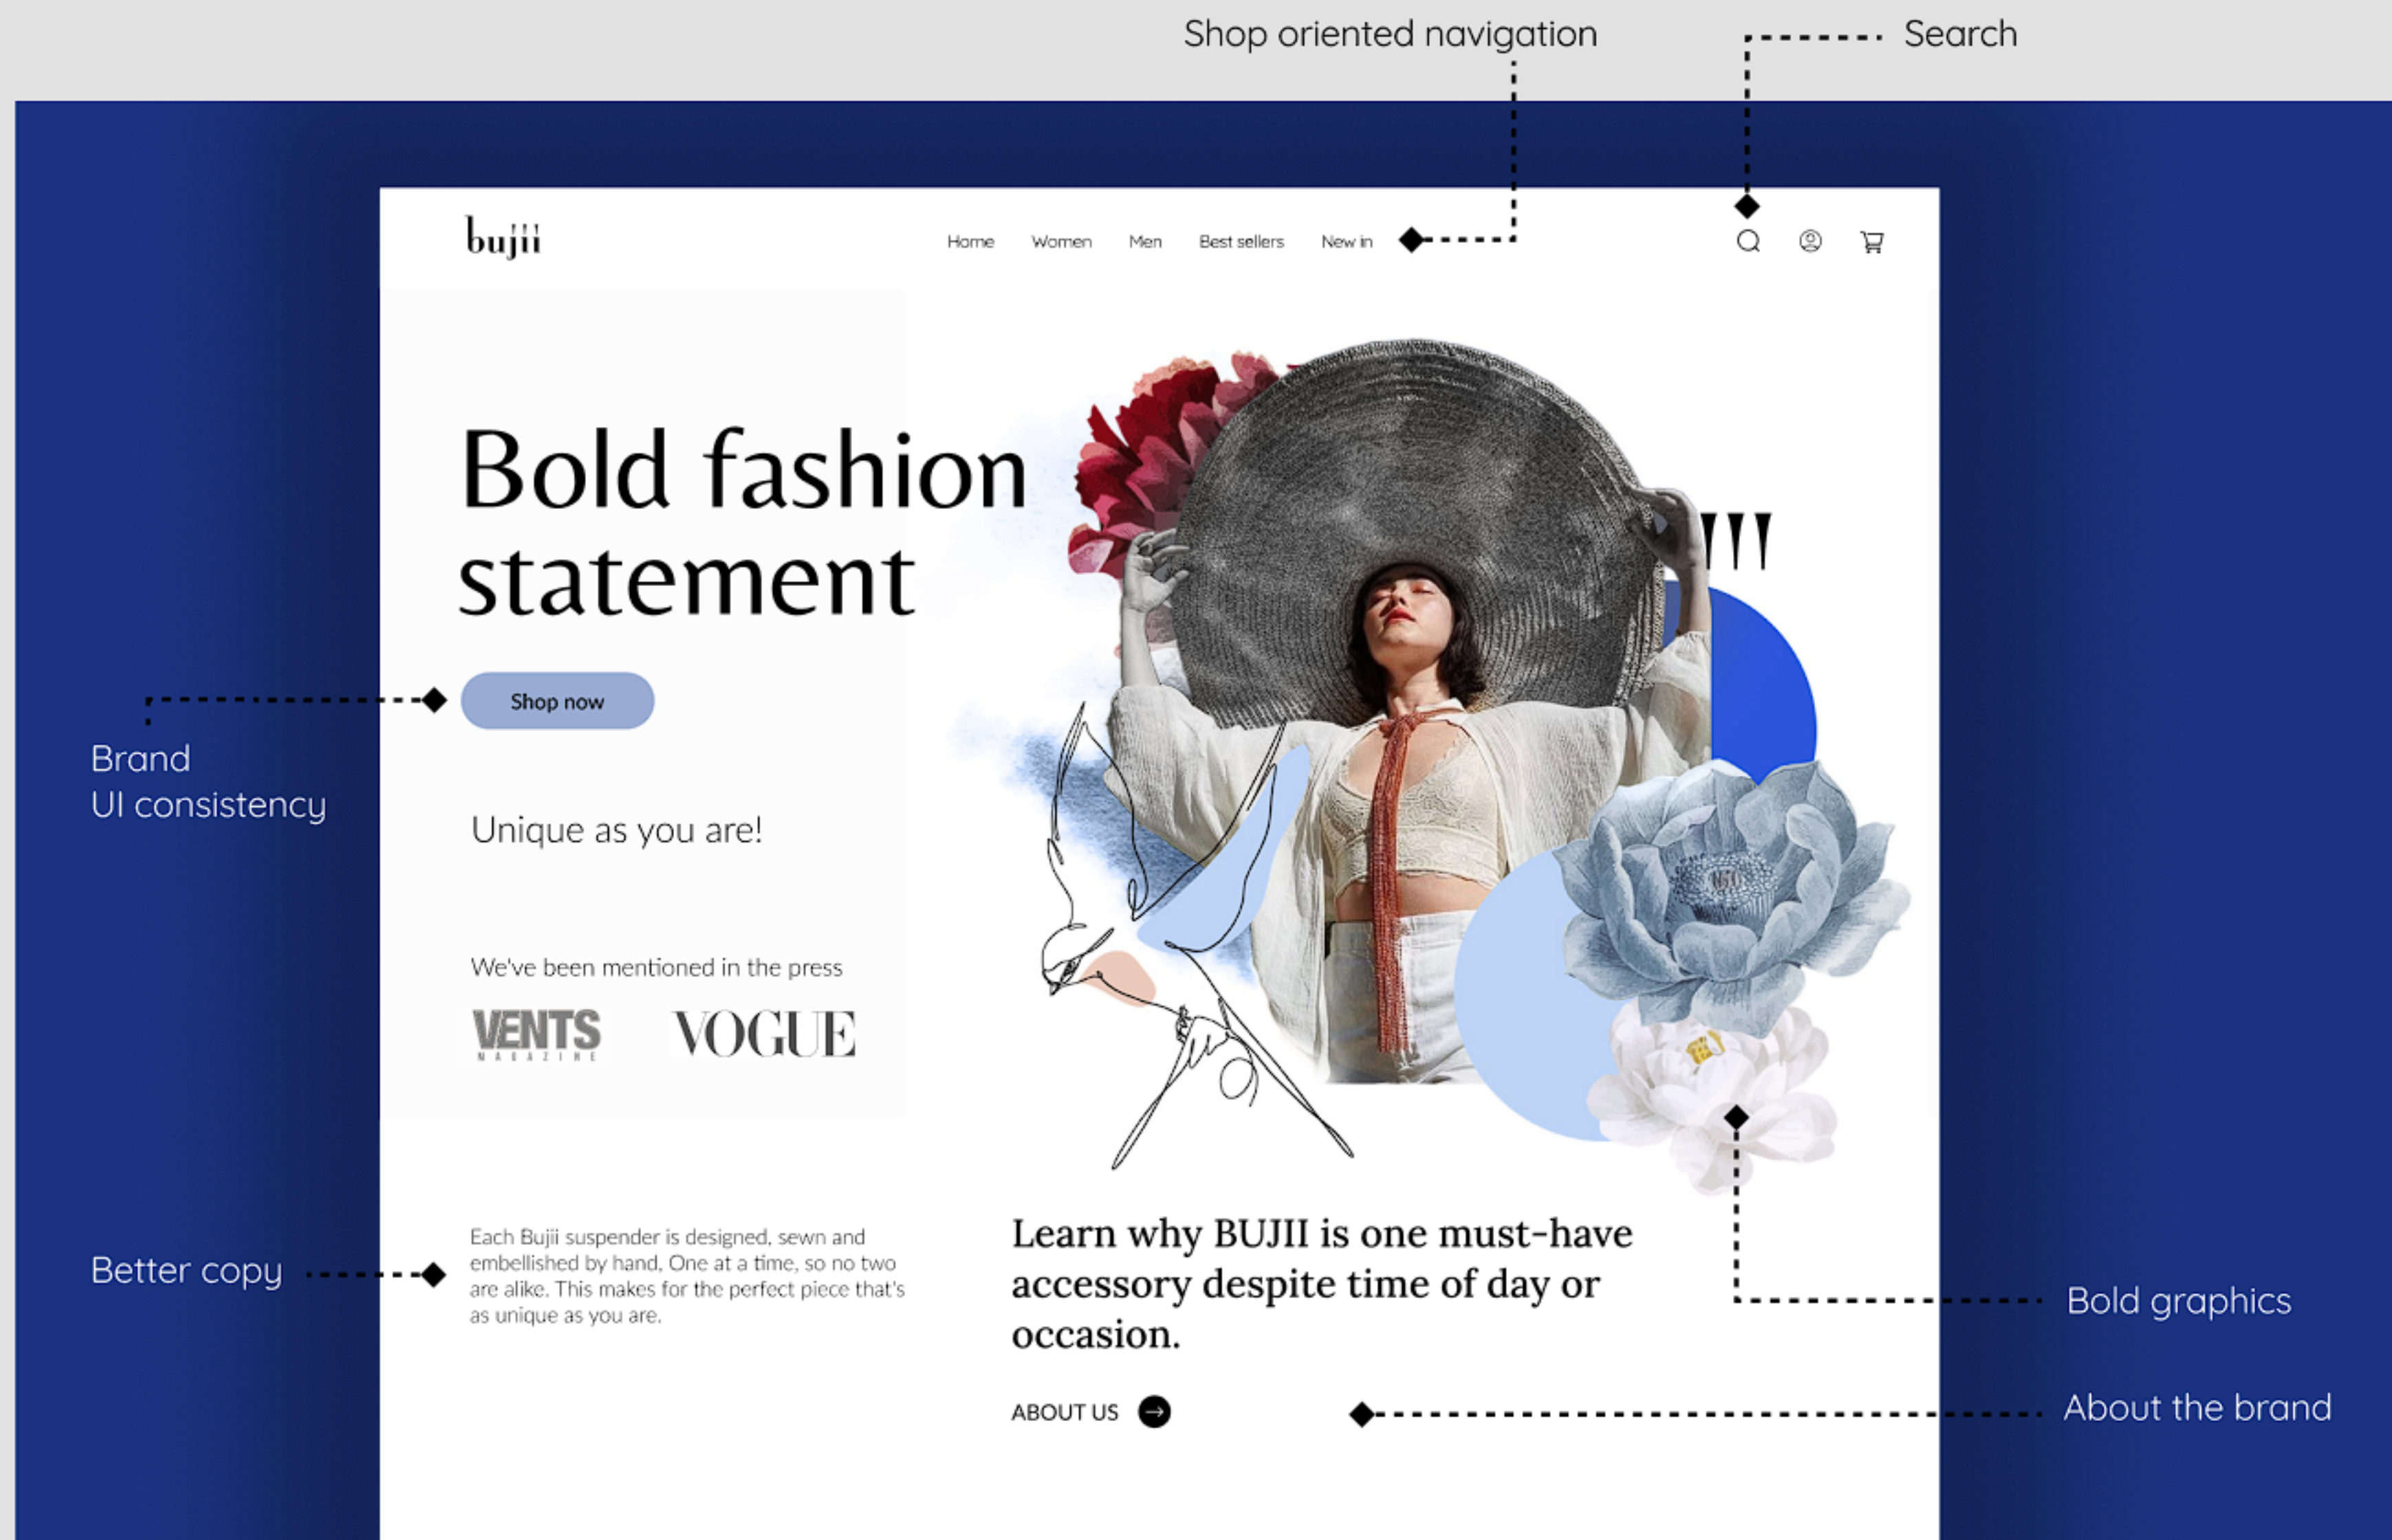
Shop oriented navigation

Search

bujii

Home Women Men Best sellers New in

Bold fashion statement

Shop now

Brand
UI consistency

Unique as you are!

We've been mentioned in the press

VENTS
MAGAZINE

VOGUE

Better copy

Each Bujii suspender is designed, sewn and embellished by hand. One at a time, so no two are alike. This makes for the perfect piece that's as unique as you are.

Learn why BUJII is one must-have accessory despite time of day or occasion.

ABOUT US

Bold graphics

About the brand